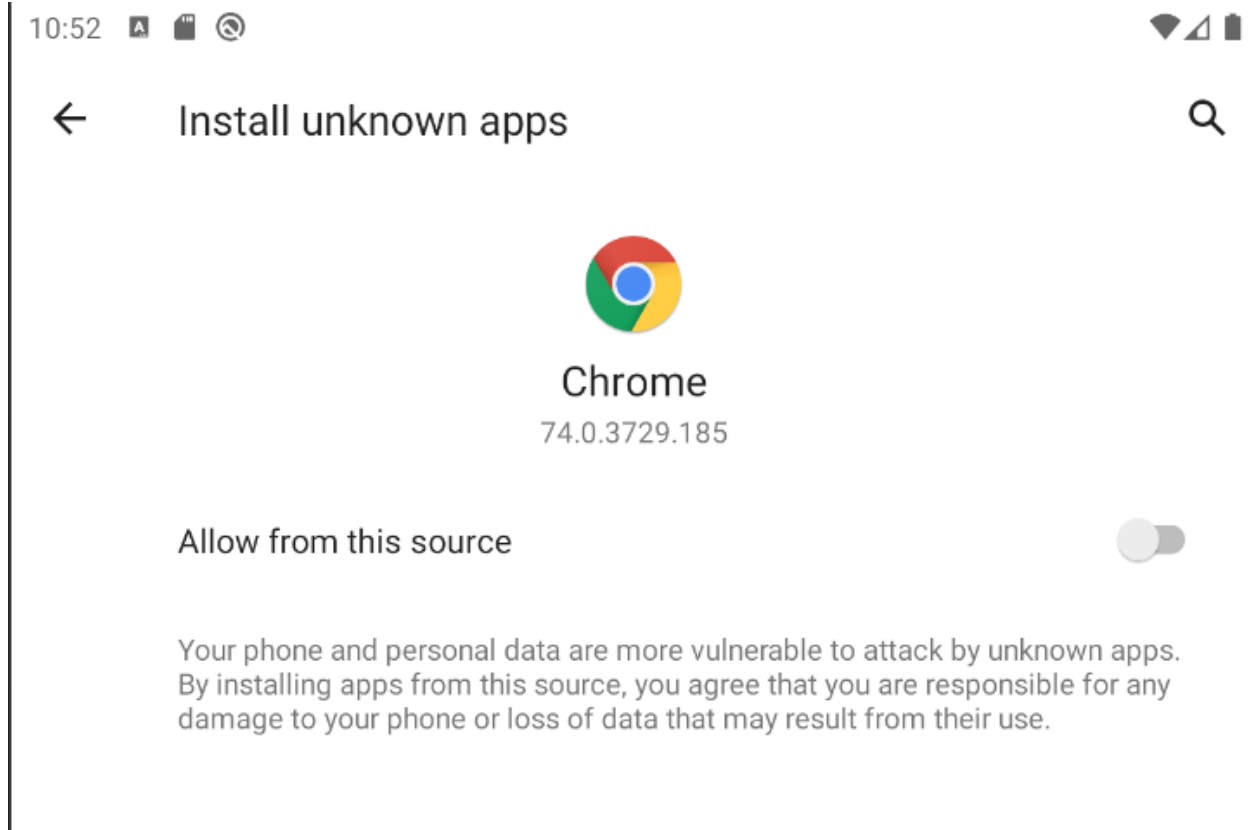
10:52

Install unknown apps

Chrome
74.0.3729.185

Allow from this source

Your phone and personal data are more vulnerable to attack by unknown apps. By installing apps from this source, you agree that you are responsible for any damage to your phone or loss of data that may result from their use.